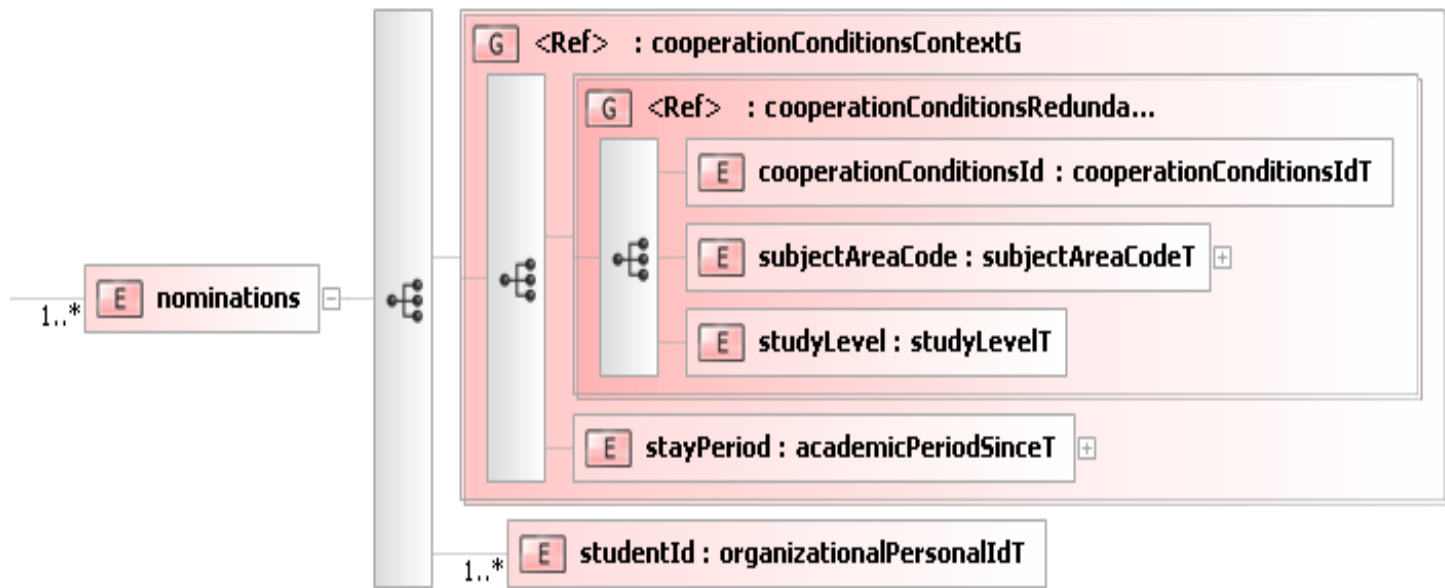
G <Ref> : cooperationConditionsContextG

G <Ref> : cooperationConditionsRedunda...

E cooperationConditionsId : cooperationConditionsIdT

E subjectAreaCode : subjectAreaCodeT

E studyLevel : studyLevelT

E stayPeriod : academicPeriodSinceT

1..* E nominations

1..* E studentId : organizationalPersonalIdT